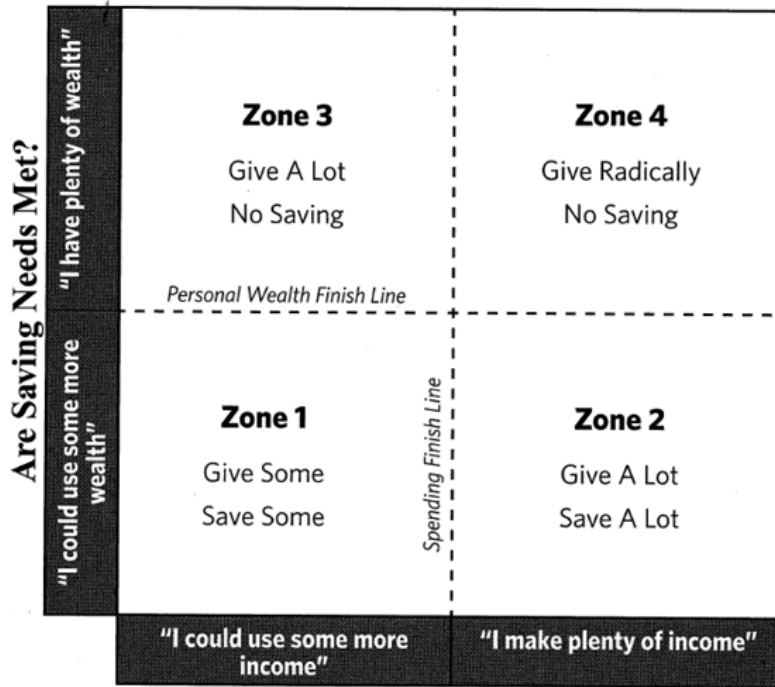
Are Saving Needs Met?

"I have plenty of wealth"

"I could use some more wealth"

Zone 3
Give A Lot
No Saving

Zone 4
Give Radically
No Saving

Personal Wealth Finish Line

Spending Finish Line

Zone 1
Give Some
Save Some

Zone 2
Give A Lot
Save A Lot

"I could use some more income"

"I make plenty of income"